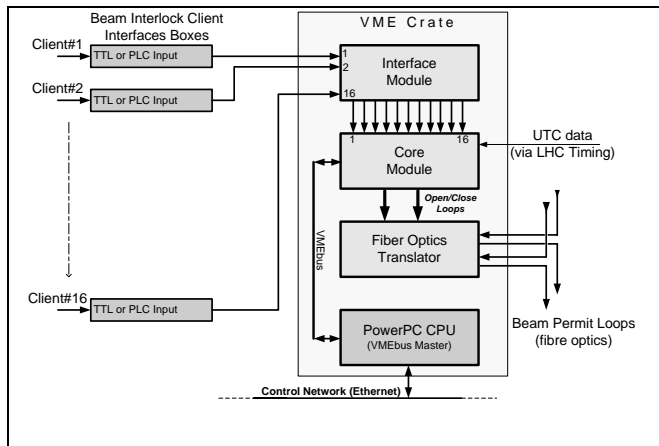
Beam Interlock Client Interfaces Boxes

VME Crate

Client#1

TTL or PLC Input

Client#2

TTL or PLC Input

1

2

16

Interface Module

1

16

UTC data (via LHC Timing)

Core Module

Open/Close Loops

VMEbus

Fiber Optics Translator

Client#16

TTL or PLC Input

PowerPC CPU (VMEbus Master)

Beam Permit Loops (fibre optics)

Control Network (Ethernet)